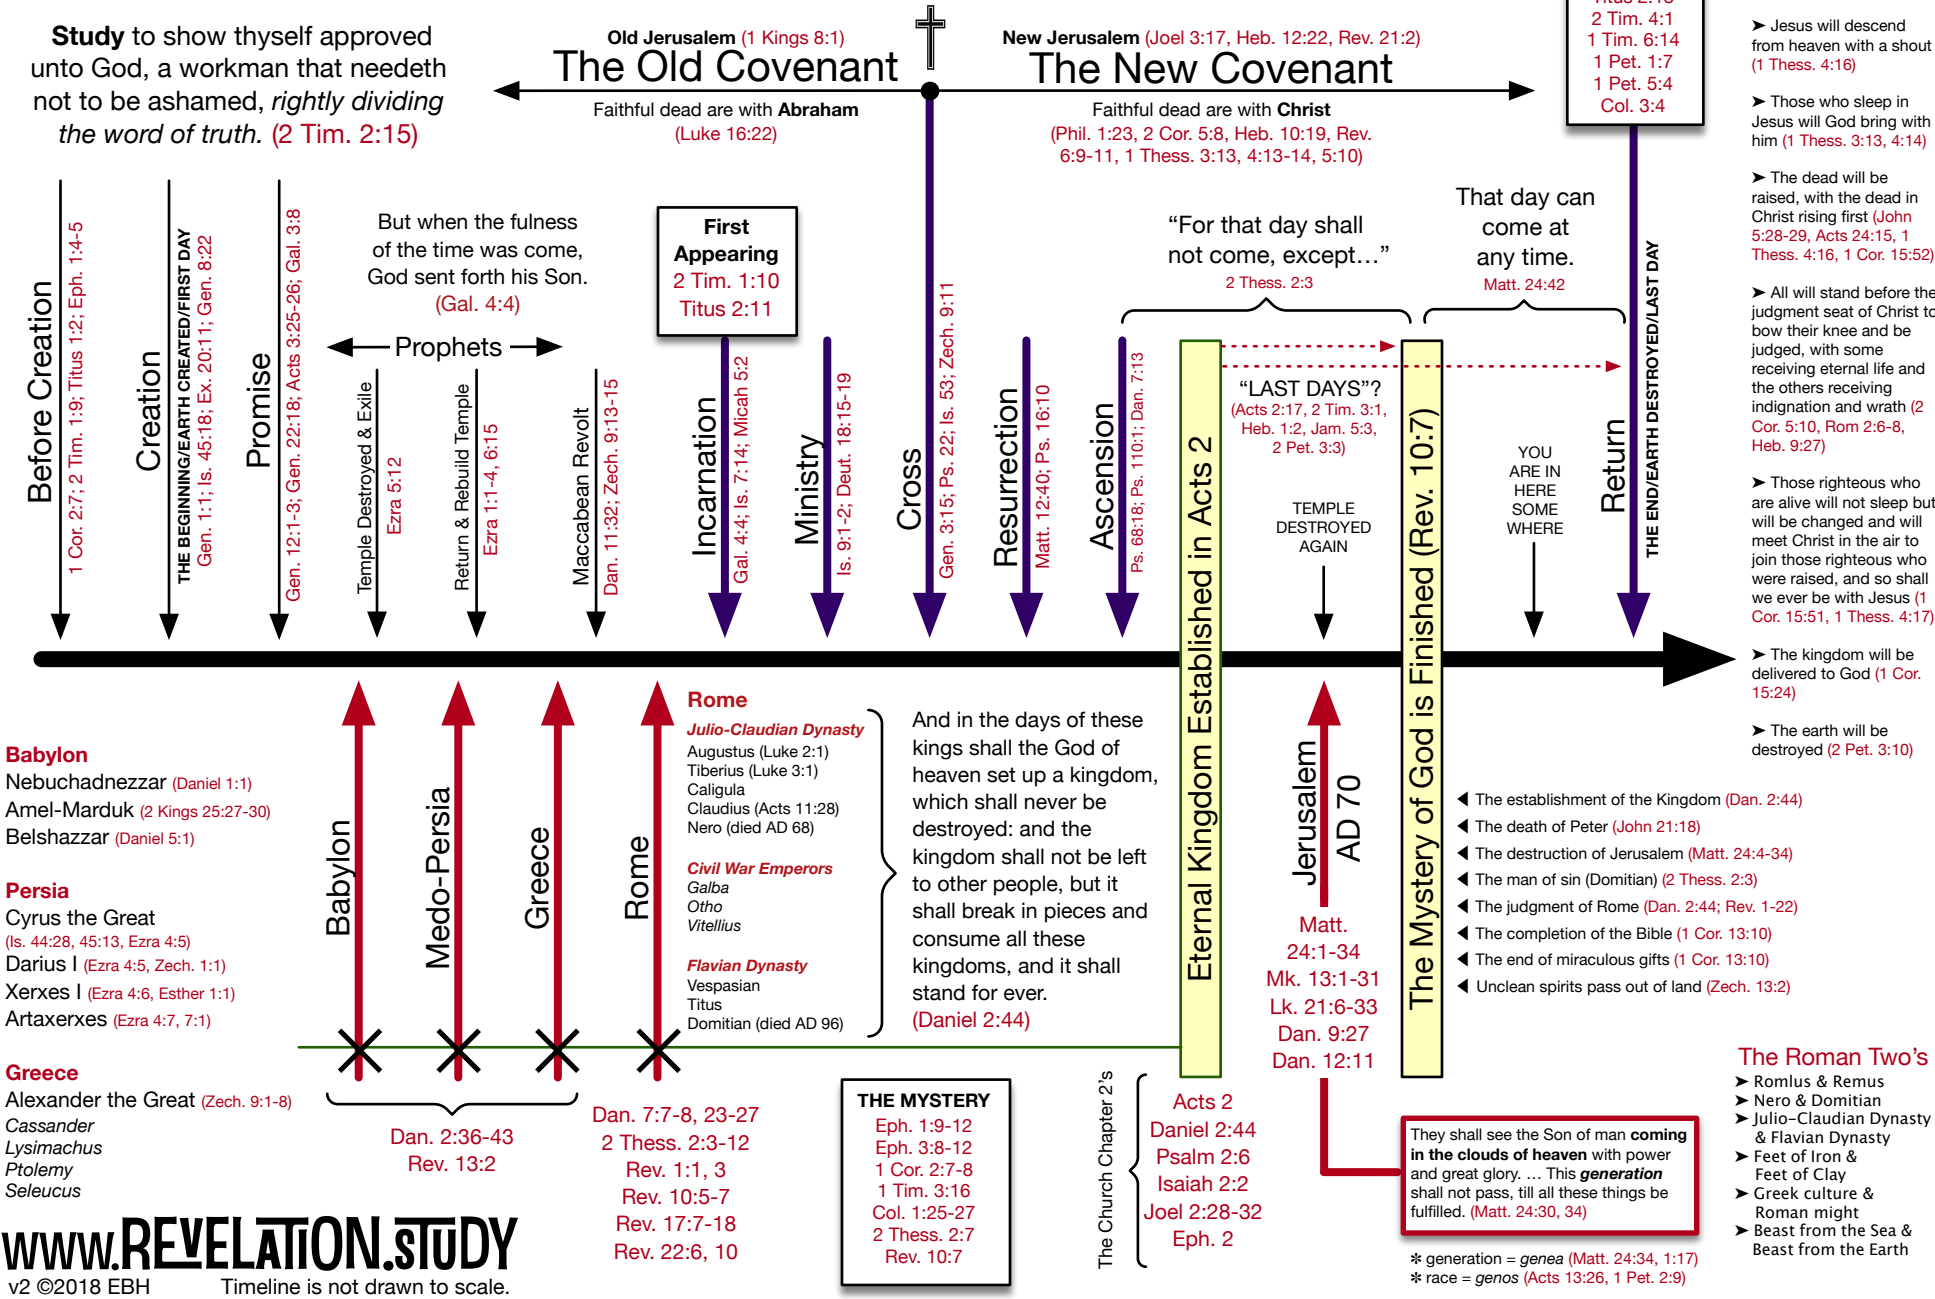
**Study** to show thyself approved unto God, a workman that needeth not to be ashamed, *rightly dividing the word of truth.* (2 Tim. 2:15)

Old Jerusalem (1 Kings 8:1)
The Old Covenant
Faithful dead are with Abraham
(Luke 16:22)

New Jerusalem (Joel 3:17, Heb. 12:22, Rev. 21:2)
The New Covenant
Faithful dead are with Christ
(Phil. 1:23, 2 Cor. 5:8, Heb. 10:19, Rev. 6:9-11, 1 Thess. 3:13, 4:13-14, 5:10)

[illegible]
2 Tim. 4:1
1 Tim. 6:14
1 Pet. 1:7
1 Pet. 5:4
Col. 3:4

➤ Jesus will descend from heaven with a shout (1 Thess. 4:16)

➤ Those who sleep in Jesus will God bring with him (1 Thess. 3:13, 4:14)

➤ The dead will be raised, with the dead in Christ rising first (John 5:28-29, Acts 24:15, 1 Thess. 4:16, 1 Cor. 15:52)

➤ All will stand before the judgment seat of Christ to bow their knee and be judged, with some receiving eternal life and the others receiving indignation and wrath (2 Cor. 5:10, Rom 2:6-8, Heb. 9:27)

➤ Those righteous who are alive will not sleep but will be changed and will meet Christ in the air to join those righteous who were raised, and so shall we ever be with Jesus (1 Cor. 15:51, 1 Thess. 4:17)

➤ The kingdom will be delivered to God (1 Cor. 15:24)

➤ The earth will be destroyed (2 Pet. 3:10)

Before Creation
1 Cor. 2:7; 2 Tim. 1:9; Titus 1:2; Eph. 1:4-5

Creation
THE BEGINNING/EARTH CREATED/FIRST DAY
Gen. 1:1; Is. 45:18; Ex. 20:11; Gen. 8:22

Promise
Gen. 12:1-3; Gen. 22:18; Acts 3:25-26; Gal. 3:8

But when the fulness of the time was come, God sent forth his Son.
(Gal. 4:4)

Prophets

Temple Destroyed & Exile
Ezra 5:12

Return & Rebuild Temple
Ezra 1:1-4, 6:15

Maccabean Revolt
Dan. 11:32; Zech. 9:13-15

First Appearing
2 Tim. 1:10
Titus 2:11

Incarnation
Gal. 4:4; Is. 7:14; Micah 5:2

Ministry
Is. 9:1-2; Deut. 18:15-19

Cross
Gen. 3:15; Ps. 22; Is. 53; Zech. 9:11

Resurrection
Matt. 12:40; Ps. 16:10

Ascension
Ps. 68:18; Ps. 110:1; Dan. 7:13

"For that day shall not come, except…"
2 Thess. 2:3

That day can come at any time.
Matt. 24:42

Eternal Kingdom Established in Acts 2

"LAST DAYS"?
(Acts 2:17, 2 Tim. 3:1, Heb. 1:2, Jam. 5:3, 2 Pet. 3:3)

TEMPLE DESTROYED AGAIN

The Mystery of God is Finished (Rev. 10:7)

YOU ARE IN HERE SOME WHERE

Return
THE END/EARTH DESTROYED/LAST DAY

Babylon
Nebuchadnezzar (Daniel 1:1)
Amel-Marduk (2 Kings 25:27-30)
Belshazzar (Daniel 5:1)

Persia
Cyrus the Great
(Is. 44:28, 45:13, Ezra 4:5)
Darius I (Ezra 4:5, Zech. 1:1)
Xerxes I (Ezra 4:6, Esther 1:1)
Artaxerxes (Ezra 4:7, 7:1)

Greece
Alexander the Great (Zech. 9:1-8)
*Cassander*
*Lysimachus*
*Ptolemy*
*Seleucus*

Babylon
Medo-Persia
Greece
Rome

Dan. 2:36-43
Rev. 13:2

Rome
*Julio-Claudian Dynasty*
Augustus (Luke 2:1)
Tiberius (Luke 3:1)
Caligula
Claudius (Acts 11:28)
Nero (died AD 68)

*Civil War Emperors*
*Galba*
*Otho*
*Vitellius*

*Flavian Dynasty*
Vespasian
Titus
Domitian (died AD 96)

Dan. 7:7-8, 23-27
2 Thess. 2:3-12
Rev. 1:1, 3
Rev. 10:5-7
Rev. 17:7-18
Rev. 22:6, 10

And in the days of these kings shall the God of heaven set up a kingdom, which shall never be destroyed: and the kingdom shall not be left to other people, but it shall break in pieces and consume all these kingdoms, and it shall stand for ever.
(Daniel 2:44)

THE MYSTERY
Eph. 1:9-12
Eph. 3:8-12
1 Cor. 2:7-8
1 Tim. 3:16
Col. 1:25-27
2 Thess. 2:7
Rev. 10:7

The Church Chapter 2's
Acts 2
Daniel 2:44
Psalm 2:6
Isaiah 2:2
Joel 2:28-32
Eph. 2

Jerusalem
AD 70
Matt. 24:1-34
Mk. 13:1-31
Lk. 21:6-33
Dan. 9:27
Dan. 12:11

◀ The establishment of the Kingdom (Dan. 2:44)
◀ The death of Peter (John 21:18)
◀ The destruction of Jerusalem (Matt. 24:4-34)
◀ The man of sin (Domitian) (2 Thess. 2:3)
◀ The judgment of Rome (Dan. 2:44; Rev. 1-22)
◀ The completion of the Bible (1 Cor. 13:10)
◀ The end of miraculous gifts (1 Cor. 13:10)
◀ Unclean spirits pass out of land (Zech. 13:2)

They shall see the Son of man **coming in the clouds of heaven** with power and great glory. … This ***generation*** shall not pass, till all these things be fulfilled. (Matt. 24:30, 34)

✻ generation = *genea* (Matt. 24:34, 1:17)
✻ race = *genos* (Acts 13:26, 1 Pet. 2:9)

The Roman Two's
➤ Romlus & Remus
➤ Nero & Domitian
➤ Julio-Claudian Dynasty & Flavian Dynasty
➤ Feet of Iron & Feet of Clay
➤ Greek culture & Roman might
➤ Beast from the Sea & Beast from the Earth

WWW.REVELATION.STUDY
v2 ©2018 EBH Timeline is not drawn to scale.